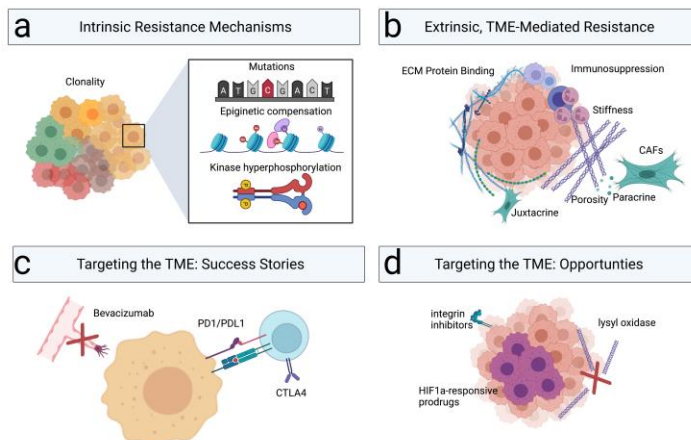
a

Intrinsic Resistance Mechanisms

Clonality

Mutations

A T G C G A C T

Epigenetic compensation

Kinase hyperphosphorylation

b

Extrinsic, TME-Mediated Resistance

ECM Protein Binding

Immunosuppression

Stiffness

CAFs

Juxtacrine

Porosity

Paracrine

c

Targeting the TME: Success Stories

Bevacizumab

PD1/PDL1

CTLA4

d

Targeting the TME: Opportunties

integrin inhibitors

lysyl oxidase

HIF1a-responsive prodrugs